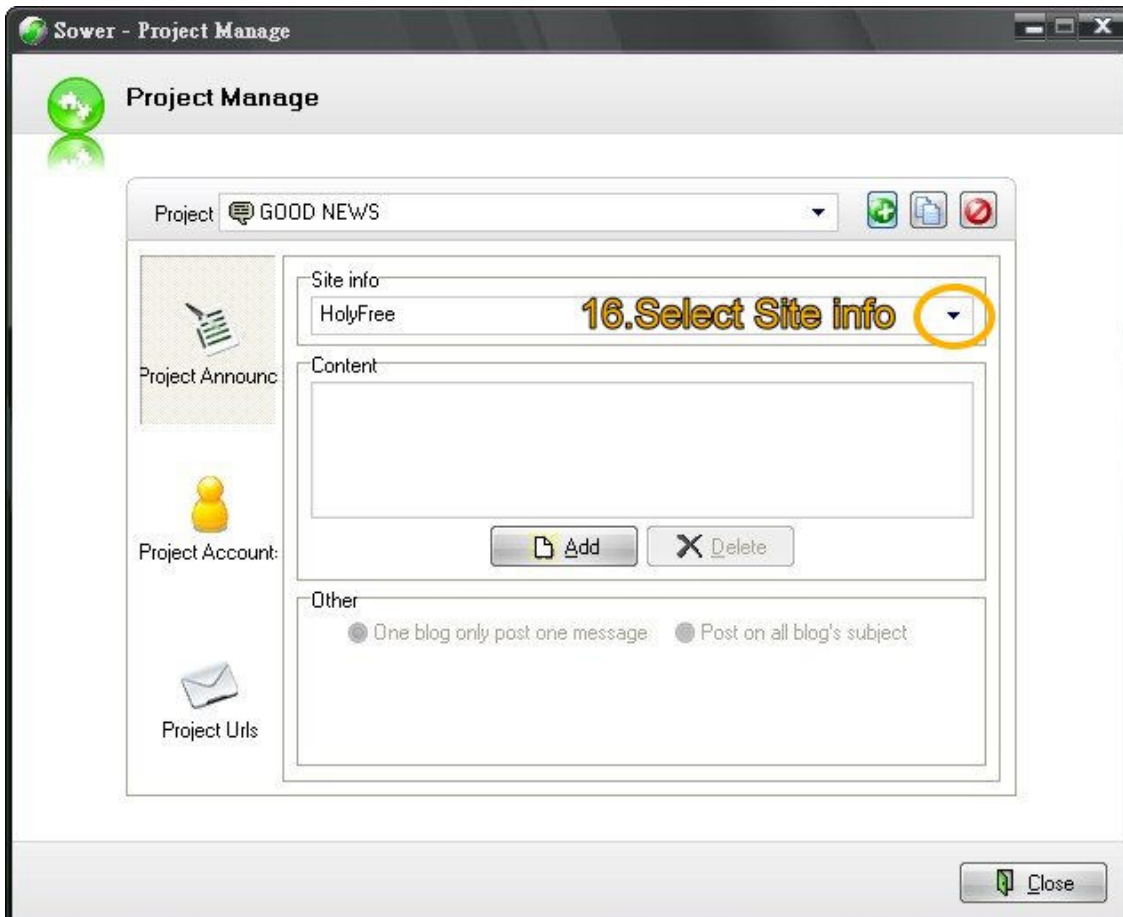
Sower - Project Manage

Project Manage

Project GOOD NEWS

Project Announc

Project Account:

Project Urls

Site info

HolyFree

16.Select Site info

Content

Add

Delete

Other

One blog only post one message

Post on all blog's subject

Close